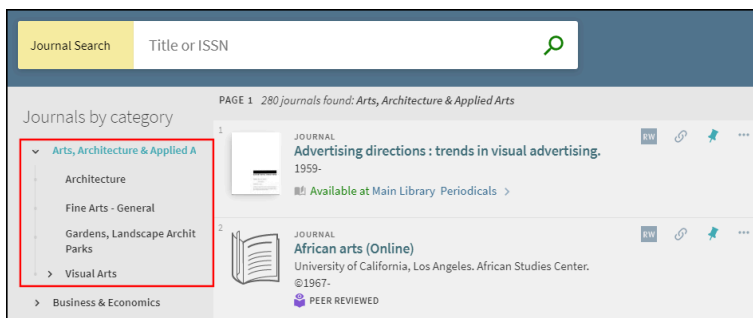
Journal Search

Title or ISSN

Journals by category

Arts, Architecture & Applied A

Architecture

Fine Arts - General

Gardens, Landscape Archit Parks

Visual Arts

Business & Economics

PAGE 1 280 journals found: Arts, Architecture & Applied Arts

1

JOURNAL

Advertising directions : trends in visual advertising.

1959-

Available at Main Library Periodicals >

RW

2

JOURNAL

African arts (Online)

University of California, Los Angeles. African Studies Center.

©1967-

PEER REVIEWED

RW